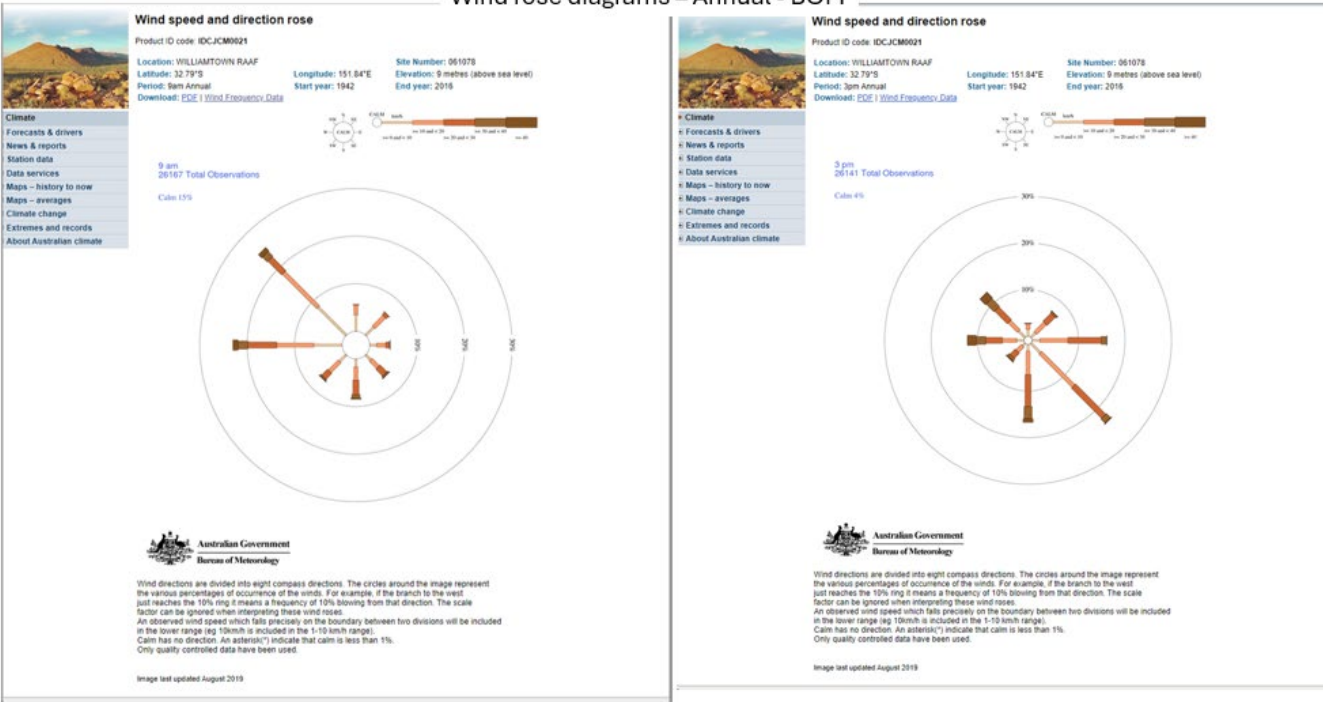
Wind rose diagrams – Annual - BOM

Wind speed and direction rose

Product ID code: IDCJCM0021

Location: WILLIAMTOWN RAAF
Latitude: 32.79°S
Period: 9am Annual
Download: PDF | Wind Frequency Data
Longitude: 151.84°E
Start year: 1942
Site Number: 061078
Elevation: 9 metres (above sea level)
End year: 2016

Climate
Forecasts & drivers
News & reports
Station data
Data services
Maps – history to now
Maps – averages
Climate change
Extremes and records
About Australian climate

CALM km/h

9 am
26167 Total Observations

Calm 15%

10%
20%
30%

Australian Government
Bureau of Meteorology

Wind directions are divided into eight compass directions. The circles around the image represent the various percentages of occurrence of the winds. For example, if the branch to the west just reaches the 10% ring it means a frequency of 10% blowing from that direction. The scale factor can be ignored when interpreting these wind roses.
An observed wind speed which falls precisely on the boundary between two divisions will be included in the lower range (eg 10km/h is included in the 1-10 km/h range).
Calm has no direction. An asterisk(*) indicate that calm is less than 1%.
Only quality controlled data have been used.

Image last updated August 2019

Wind speed and direction rose

Product ID code: IDCJCM0021

Location: WILLIAMTOWN RAAF
Latitude: 32.79°S
Period: 3pm Annual
Download: PDF | Wind Frequency Data
Longitude: 151.84°E
Start year: 1942
Site Number: 061078
Elevation: 9 metres (above sea level)
End year: 2016

Climate
Forecasts & drivers
News & reports
Station data
Data services
Maps – history to now
Maps – averages
Climate change
Extremes and records
About Australian climate

CALM km/h

3 pm
26141 Total Observations

Calm 4%

30%
20%
10%

Australian Government
Bureau of Meteorology

Wind directions are divided into eight compass directions. The circles around the image represent the various percentages of occurrence of the winds. For example, if the branch to the west just reaches the 10% ring it means a frequency of 10% blowing from that direction. The scale factor can be ignored when interpreting these wind roses.
An observed wind speed which falls precisely on the boundary between two divisions will be included in the lower range (eg 10km/h is included in the 1-10 km/h range).
Calm has no direction. An asterisk(*) indicate that calm is less than 1%.
Only quality controlled data have been used.

Image last updated August 2019